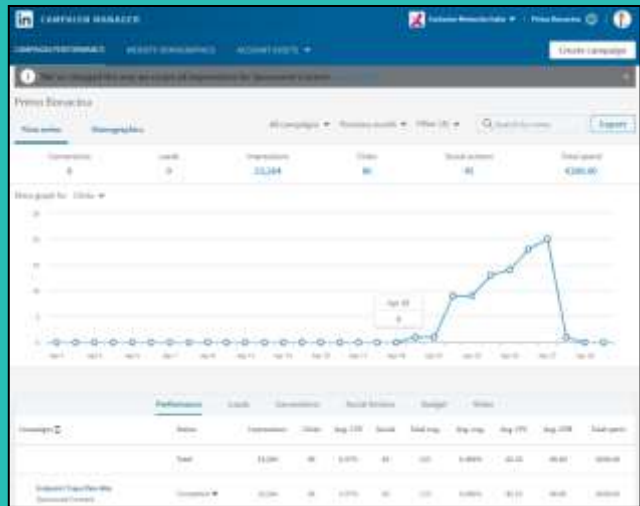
in CAMPAIGN MANAGER

CAMPAIGN PERFORMANCE   WEBSITE DEMOGRAPHICS   ACCOUNT ASSETS ▾

Create campaign

Primo Bienacina

Time series   Demographics

All campaigns ▾   Previous month ▾   Filter (0) ▾   Export

| Conversions | Leads | Impressions | Clicks | Social actions | Total spent |
|---|---|---|---|---|---|
| 0 | 0 | 33,264 | 86 | 85 | €200.00 |

Show graph for: Clicks ▾

Apr 18
0

Performance   Leads   Conversions   Social Actions   Budget   Ad sets

| Campaign | Status | Impressions | Clicks | Avg. CTR | Social | Total eng. | Avg. eng. | Avg. CPC | Avg. CPM | Total spent |
|---|---|---|---|---|---|---|---|---|---|---|
| | Total | 33,264 | 86 | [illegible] | 85 | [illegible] | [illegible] | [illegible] | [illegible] | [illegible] |
| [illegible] Sponsored Content | Completed ▾ | 33,264 | 86 | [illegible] | 85 | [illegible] | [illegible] | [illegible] | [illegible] | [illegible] |